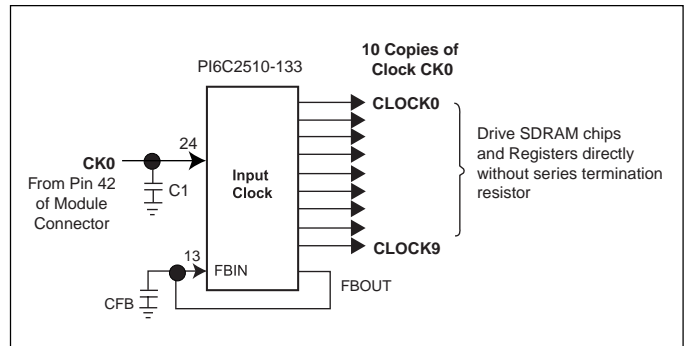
10 Copies of Clock CK0

PI6C2510-133

CLOCK0

Drive SDRAM chips and Registers directly without series termination resistor

24

CK0

From Pin 42 of Module Connector

C1

Input Clock

CLOCK9

13

FBIN

CFB

FBOUT